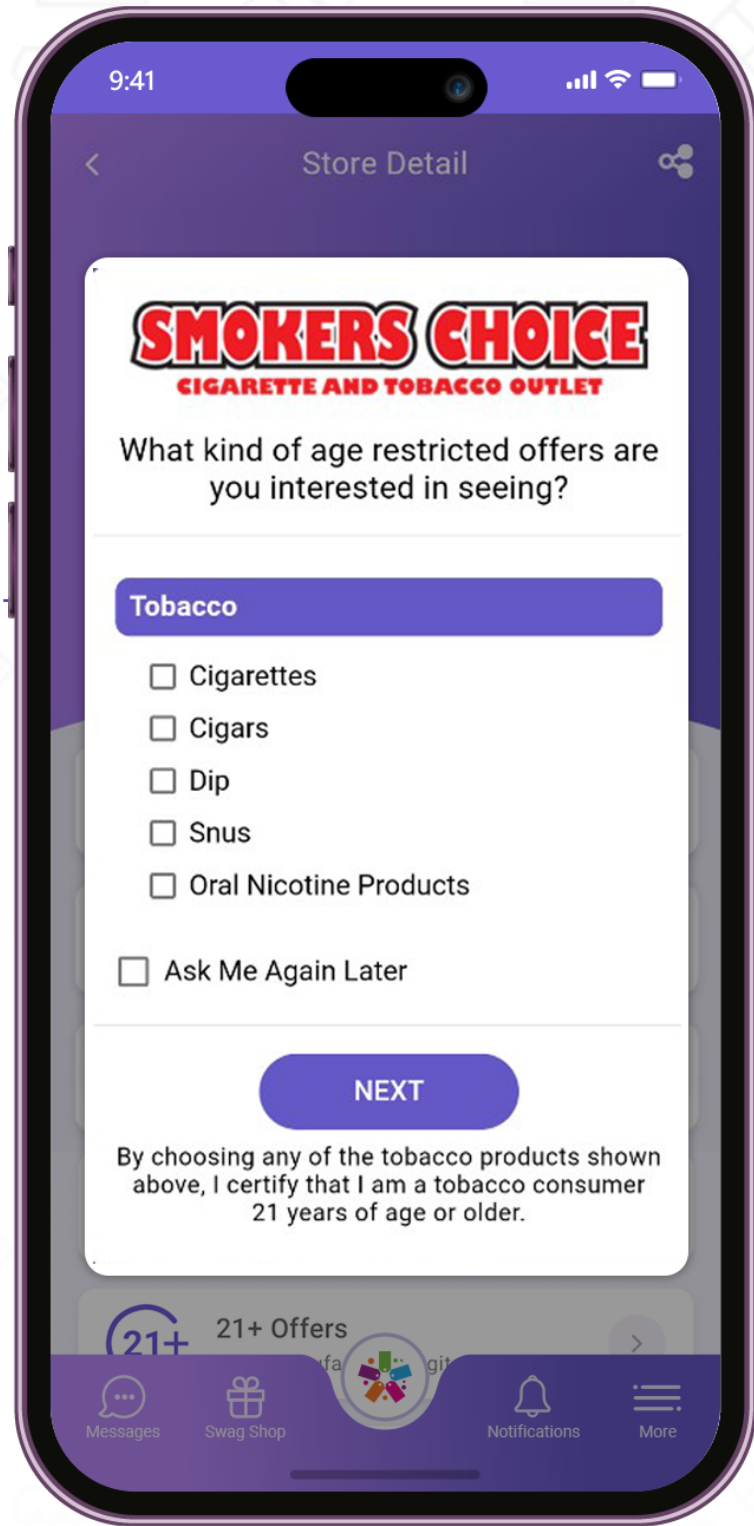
9:41

Store Detail

SMOKERS CHOICE
CIGARETTE AND TOBACCO OUTLET

What kind of age restricted offers are you interested in seeing?

Tobacco

Cigarettes

Cigars

Dip

Snus

Oral Nicotine Products

Ask Me Again Later

NEXT

By choosing any of the tobacco products shown above, I certify that I am a tobacco consumer 21 years of age or older.

21+

21+ Offers

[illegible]

Messages

Swag Shop

Notifications

More